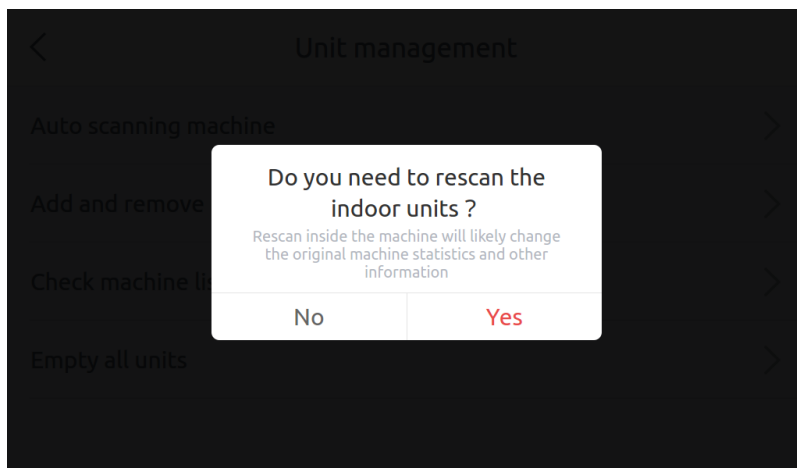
Unit management

Auto scanning machine

Add and remove

Check machine li

Empty all units

Do you need to rescan the indoor units ?

Rescan inside the machine will likely change the original machine statistics and other information

No

Yes